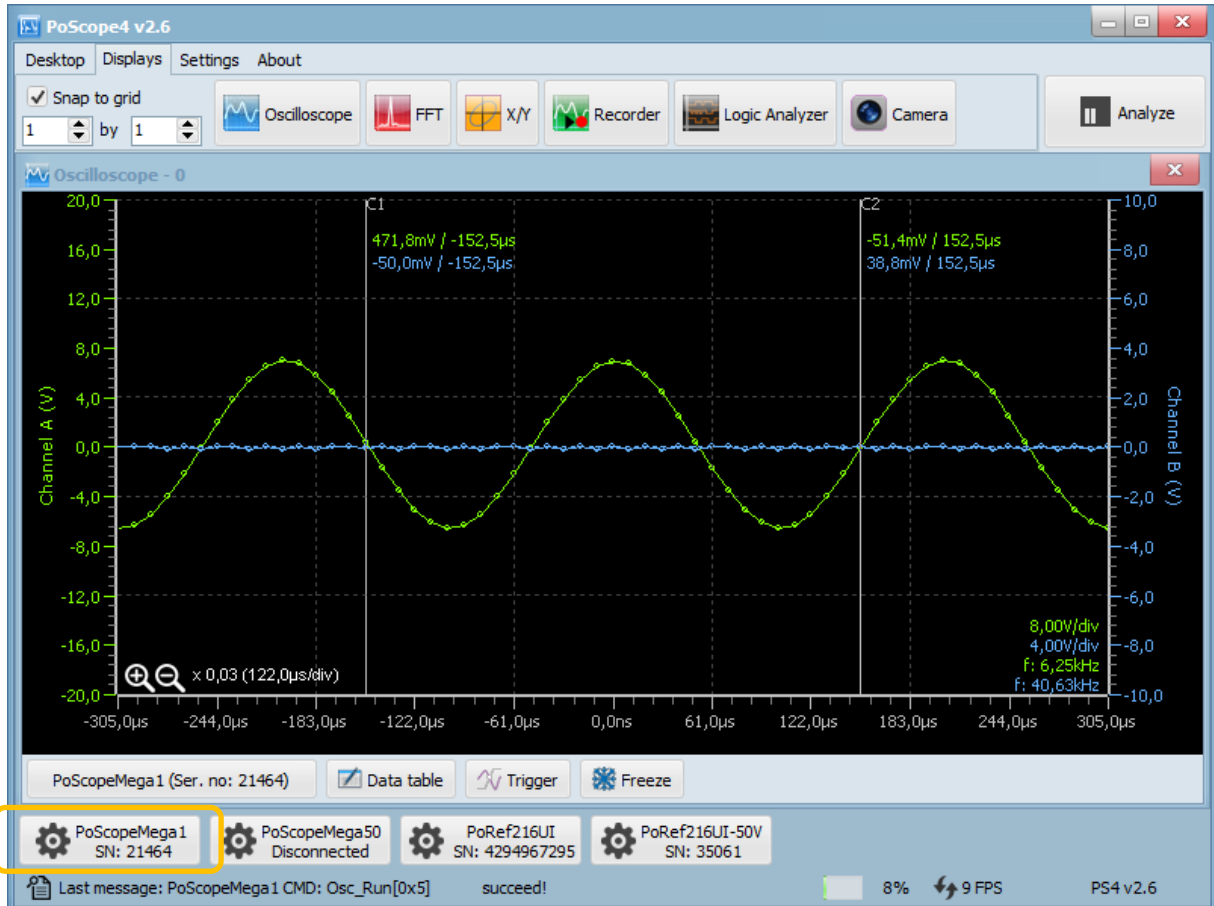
PoScope4 v2.6

Desktop Displays Settings About

Snap to grid
1 by 1

Oscilloscope FFT X/Y Recorder Logic Analyzer Camera Analyze

Oscilloscope - 0

C1
471,8mV / -152,5µs
-50,0mV / -152,5µs

C2
-51,4mV / 152,5µs
38,8mV / 152,5µs

Channel A (V)
20,0
16,0
12,0
8,0
4,0
0,0
-4,0
-8,0
-12,0
-16,0
-20,0

Channel B (V)
10,0
8,0
6,0
4,0
2,0
0,0
-2,0
-4,0
-6,0
-8,0
-10,0

x 0,03 (122,0µs/div)

8,00V/div
4,00V/div
f: 6,25kHz
f: 40,63kHz

-305,0µs -244,0µs -183,0µs -122,0µs -61,0µs 0,0ns 61,0µs 122,0µs 183,0µs 244,0µs 305,0µs

PoScopeMega1 (Ser. no: 21464) Data table Trigger Freeze

PoScopeMega1 SN: 21464
PoScopeMega50 Disconnected
PoRef216UI SN: 4294967295
PoRef216UI-50V SN: 35061

Last message: PoScopeMega1 CMD: Osc_Run[0x5] succeed! 8% 9 FPS PS4 v2.6